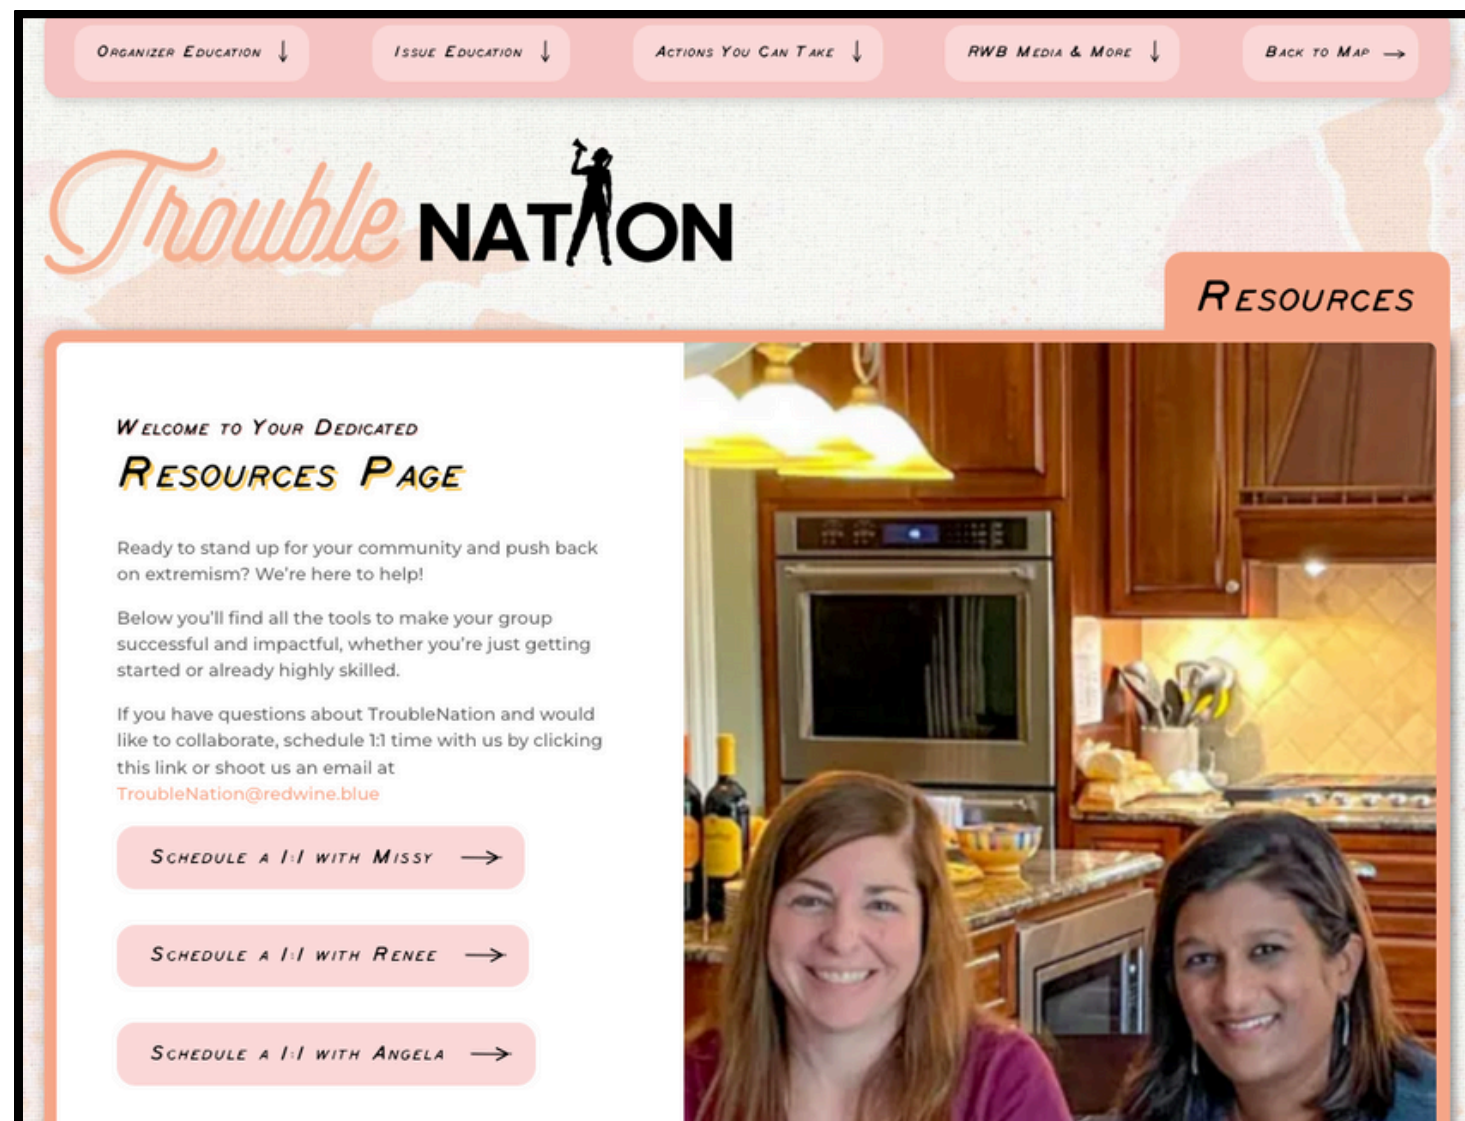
Organizer Education ↓ Issue Education ↓ Actions You Can Take ↓ RWB Media & More ↓ Back to Map →

Trouble NATION

Resources

Welcome to Your Dedicated
Resources Page

Ready to stand up for your community and push back on extremism? We're here to help!

Below you'll find all the tools to make your group successful and impactful, whether you're just getting started or already highly skilled.

If you have questions about TroubleNation and would like to collaborate, schedule 1:1 time with us by clicking this link or shoot us an email at TroubleNation@redwine.blue

Schedule a 1:1 with Missy →

Schedule a 1:1 with Renee →

Schedule a 1:1 with Angela →